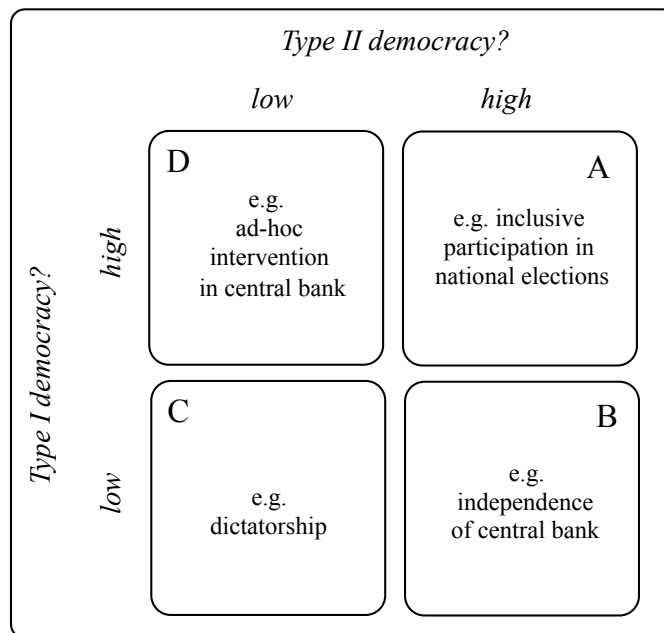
Type II democracy?

low

high

Type I democracy?

high

low

D

e.g. ad-hoc intervention in central bank

A

e.g. inclusive participation in national elections

C

e.g. dictatorship

B

e.g. independence of central bank